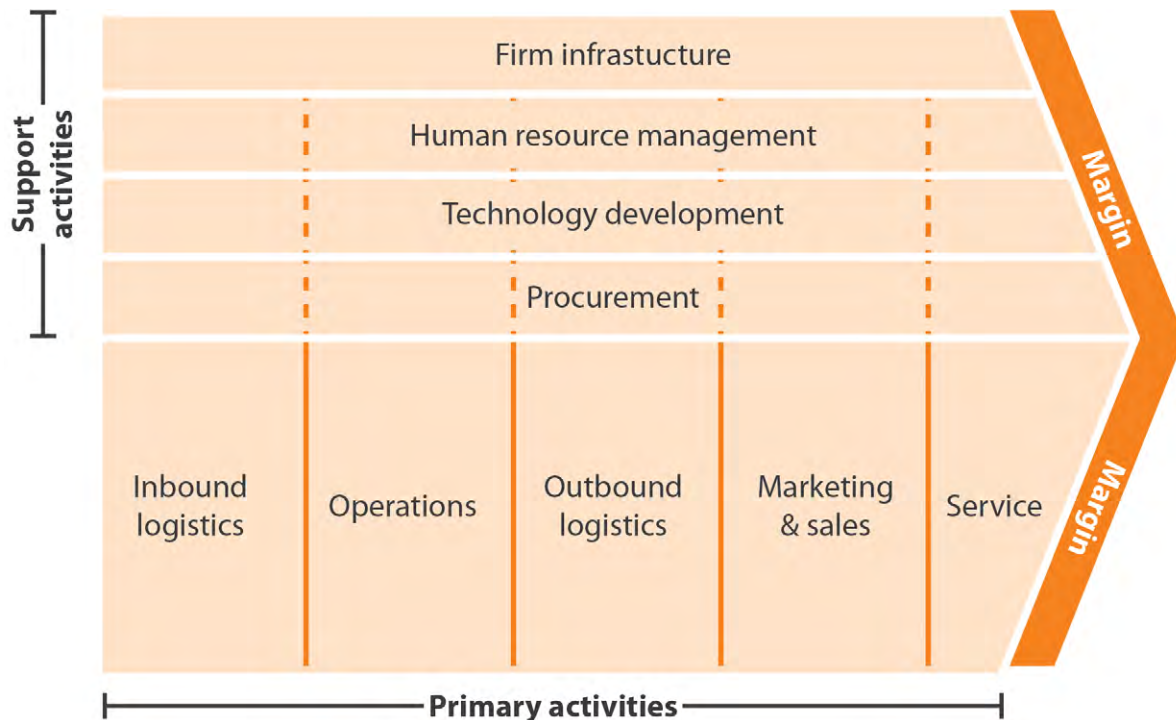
Support activities

Firm infrastucture

Human resource management

Technology development

Procurement

Margin

Inbound logistics

Operations

Outbound logistics

Marketing & sales

Service

Margin

Primary activities